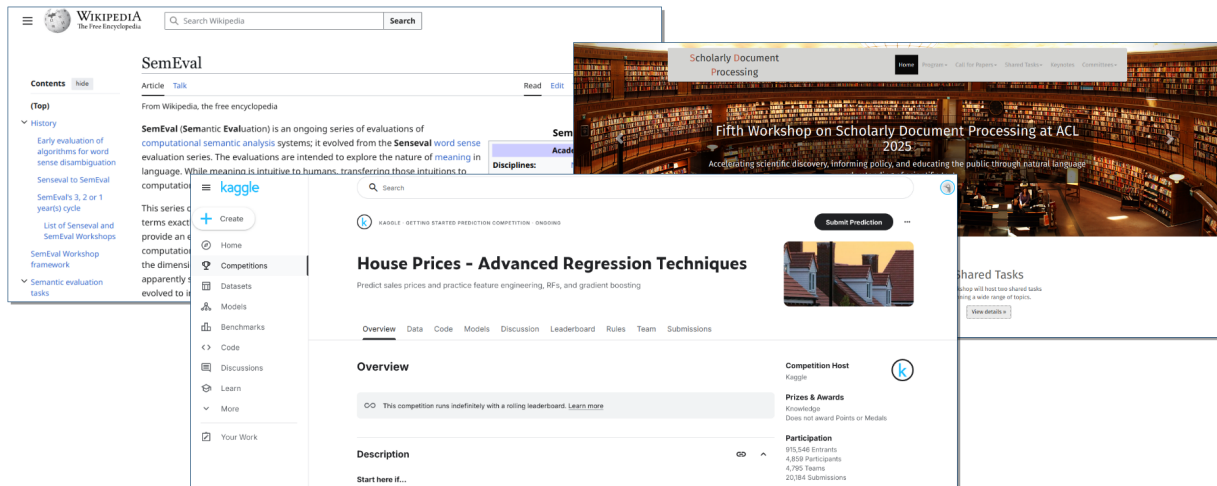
Wikipedia
The Free Encyclopedia
Search Wikipedia
Search

SemEval
Article Talk
Read Edit
From Wikipedia, the free encyclopedia

Contents hide
(Top)
History
Early evaluation of algorithms for word sense disambiguation
Senseval to SemEval
SemEval's 3, 2 or 1 year(s) cycle
List of Senseval and SemEval Workshops
SemEval Workshop framework
Semantic evaluation tasks

SemEval (Semantic Evaluation) is an ongoing series of evaluations of computational semantic analysis systems; it evolved from the Senseval word sense evaluation series. The evaluations are intended to explore the nature of meaning in language. While meaning is intuitive to humans, transferring those intuitions to computation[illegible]

This series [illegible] terms exact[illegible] provide an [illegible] computation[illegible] the dimensi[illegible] apparently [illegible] evolved to i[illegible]

Sem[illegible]
Acad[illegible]
Disciplines:

Scholarly Document Processing
Home Program Call for Papers Shared Tasks Keynotes Committees
Fifth Workshop on Scholarly Document Processing at ACL 2025
Accelerating scientific discovery, informing policy, and educating the public through natural language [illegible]
Shared Tasks
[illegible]shop will host two shared tasks
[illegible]ing a wide range of topics.
View details »

kaggle
Search
Create
Home
Competitions
Datasets
Models
Benchmarks
Code
Discussions
Learn
More
Your Work

KAGGLE · GETTING STARTED PREDICTION COMPETITION · ONGOING
Submit Prediction
House Prices - Advanced Regression Techniques
Predict sales prices and practice feature engineering, RFs, and gradient boosting
Overview Data Code Models Discussion Leaderboard Rules Team Submissions

Overview
This competition runs indefinitely with a rolling leaderboard. Learn more
Description
Start here if...

Competition Host
Kaggle
Prizes & Awards
Knowledge
Does not award Points or Medals
Participation
915,546 Entrants
4,859 Participants
4,795 Teams
20,184 Submissions